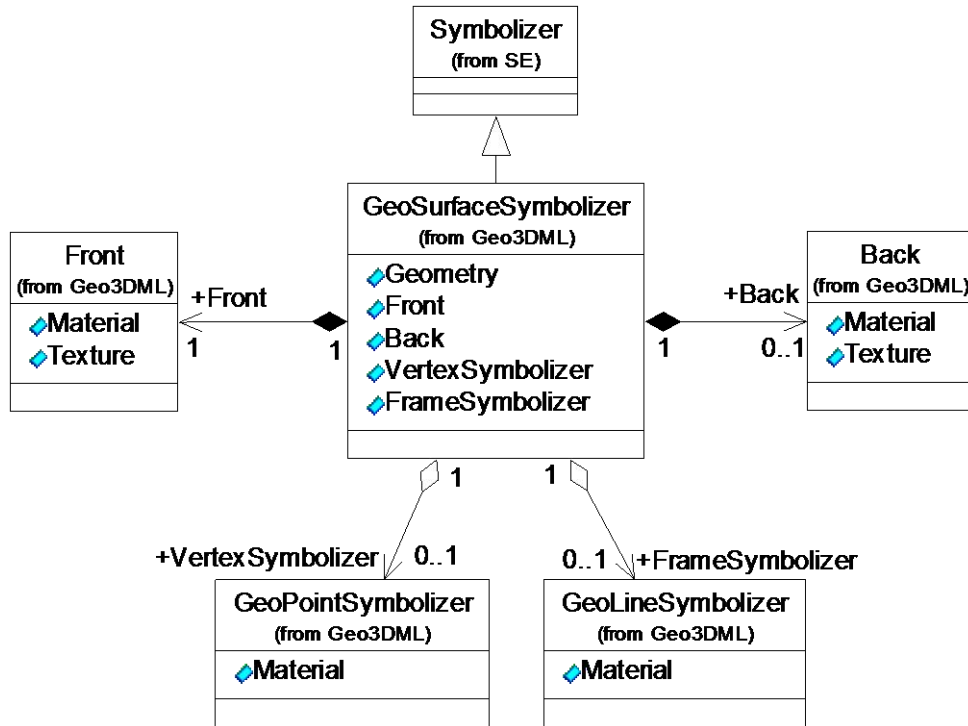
Symbolizer
(from SE)

GeoSurfaceSymbolizer
(from Geo3DML)
Geometry
Front
Back
VertexSymbolizer
FrameSymbolizer

Front
(from Geo3DML)
Material
Texture

+Front
1
1

Back
(from Geo3DML)
Material
Texture

+Back
1
0..1

1
1

+VertexSymbolizer
0..1

0..1
+FrameSymbolizer

GeoPointSymbolizer
(from Geo3DML)
Material

GeoLineSymbolizer
(from Geo3DML)
Material